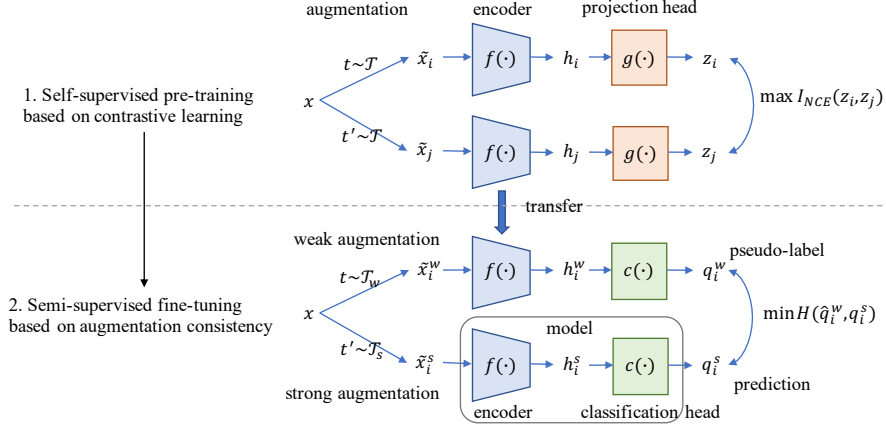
augmentation

encoder

projection head

1. Self-supervised pre-training based on contrastive learning

$x$

$t\sim\mathcal{T}$

$t'\sim\mathcal{T}$

$\tilde{x}_i$

$\tilde{x}_j$

$f(\cdot)$

$f(\cdot)$

$h_i$

$h_j$

$g(\cdot)$

$g(\cdot)$

$z_i$

$z_j$

$\max I_{NCE}(z_i,z_j)$

transfer

weak augmentation

2. Semi-supervised fine-tuning based on augmentation consistency

$x$

$t\sim\mathcal{T}_w$

$t'\sim\mathcal{T}_s$

$\tilde{x}_i^w$

$\tilde{x}_i^s$

$f(\cdot)$

$f(\cdot)$

$h_i^w$

$h_i^s$

$c(\cdot)$

$c(\cdot)$

$q_i^w$

$q_i^s$

pseudo-label

$\min H(\hat{q}_i^w,q_i^s)$

prediction

model

strong augmentation

encoder

classification head